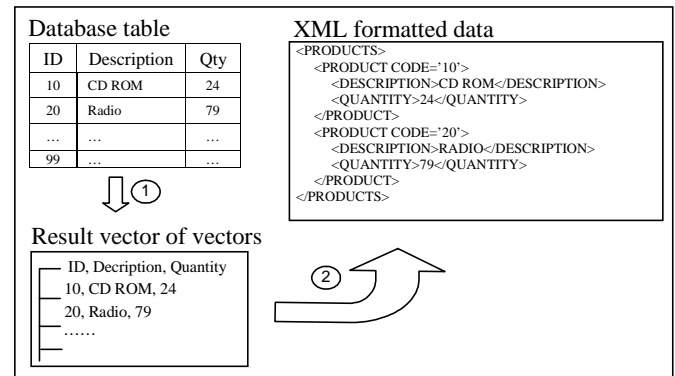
Database table

| ID | Description | Qty |
|---|---|---|
| 10 | CD ROM | 24 |
| 20 | Radio | 79 |
| … | … | … |
| 99 | … | … |

1

Result vector of vectors

ID, Decription, Quantity
10, CD ROM, 24
20, Radio, 79
……

2

XML formatted data

<PRODUCTS>
<PRODUCT CODE='10'>
<DESCRIPTION>CD ROM</DESCRIPTION>
<QUANTITY>24</QUANTITY>
</PRODUCT>
<PRODUCT CODE='20'>
<DESCRIPTION>RADIO</DESCRIPTION>
<QUANTITY>79</QUANTITY>
</PRODUCT>
</PRODUCTS>